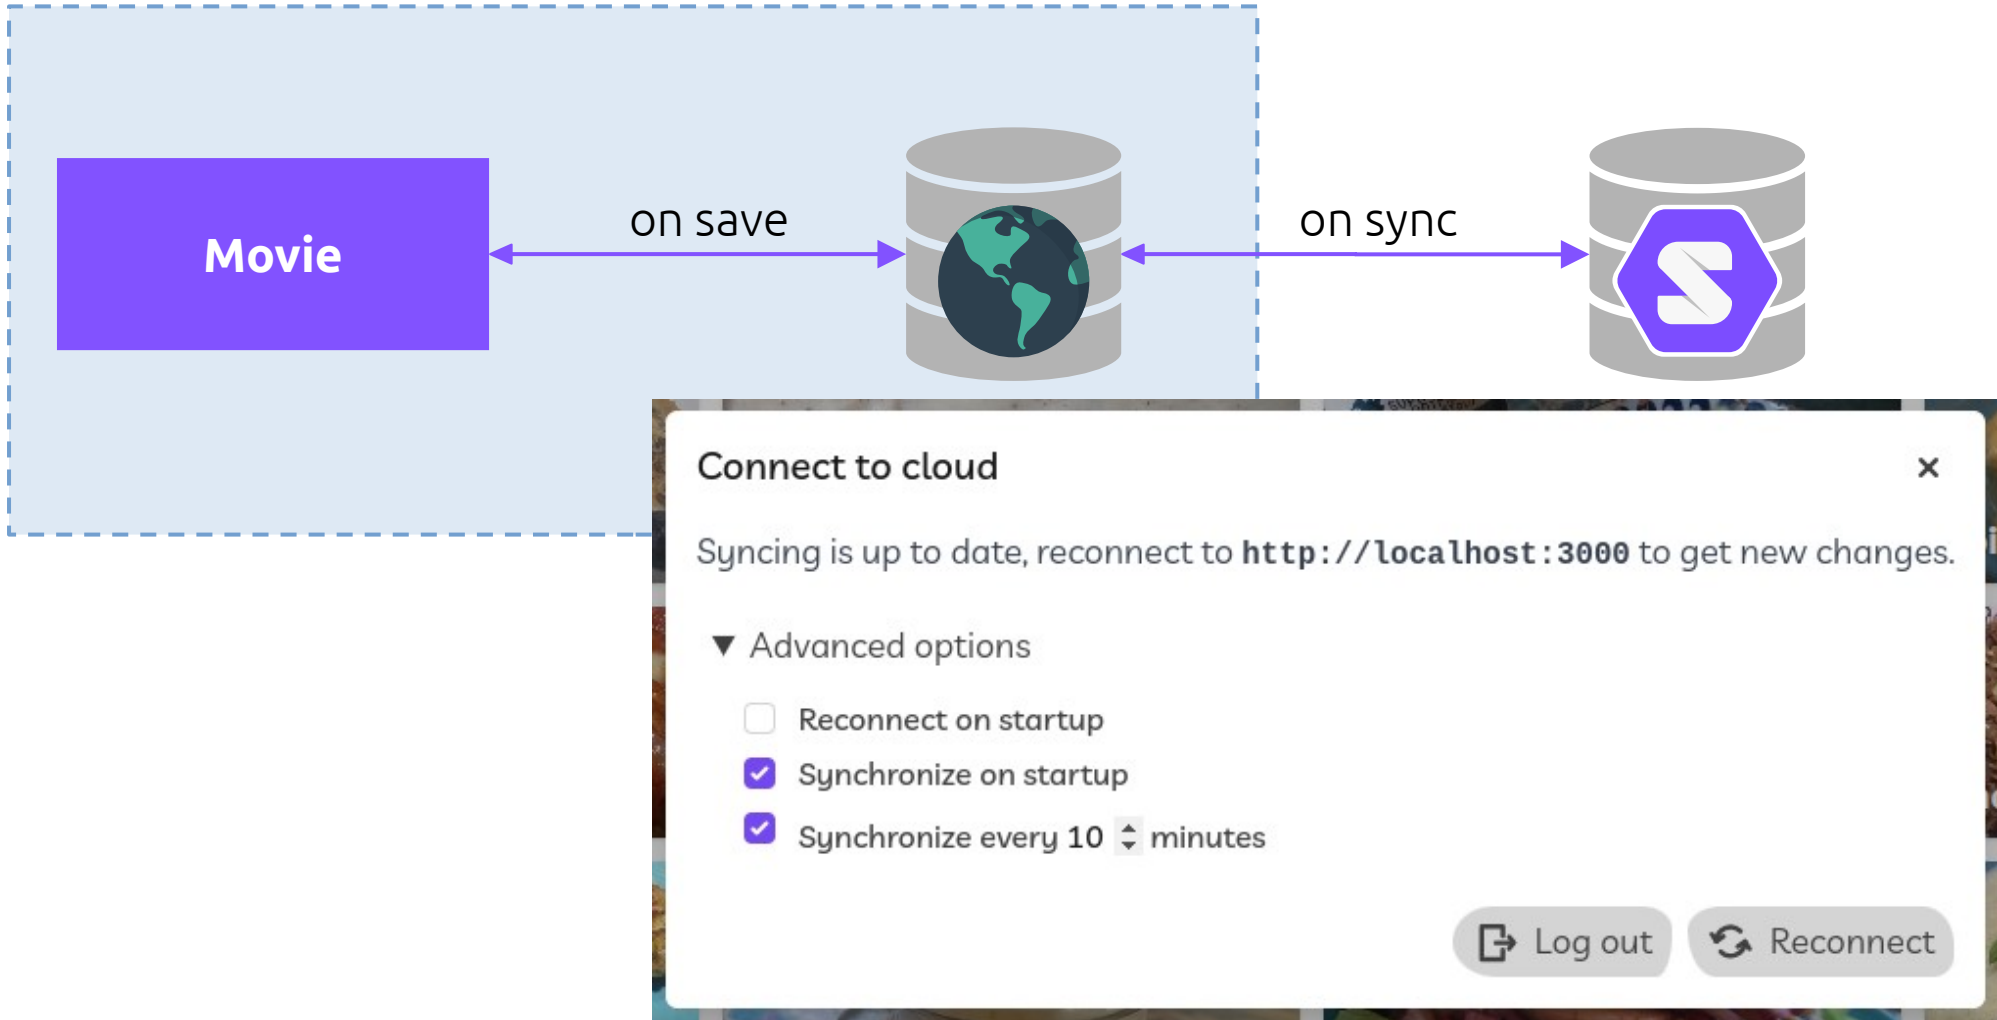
Movie

on save

on sync

Connect to cloud

×

Syncing is up to date, reconnect to http://localhost:3000 to get new changes.

▼ Advanced options

Reconnect on startup

Synchronize on startup

Synchronize every 10 minutes

Log out

Reconnect